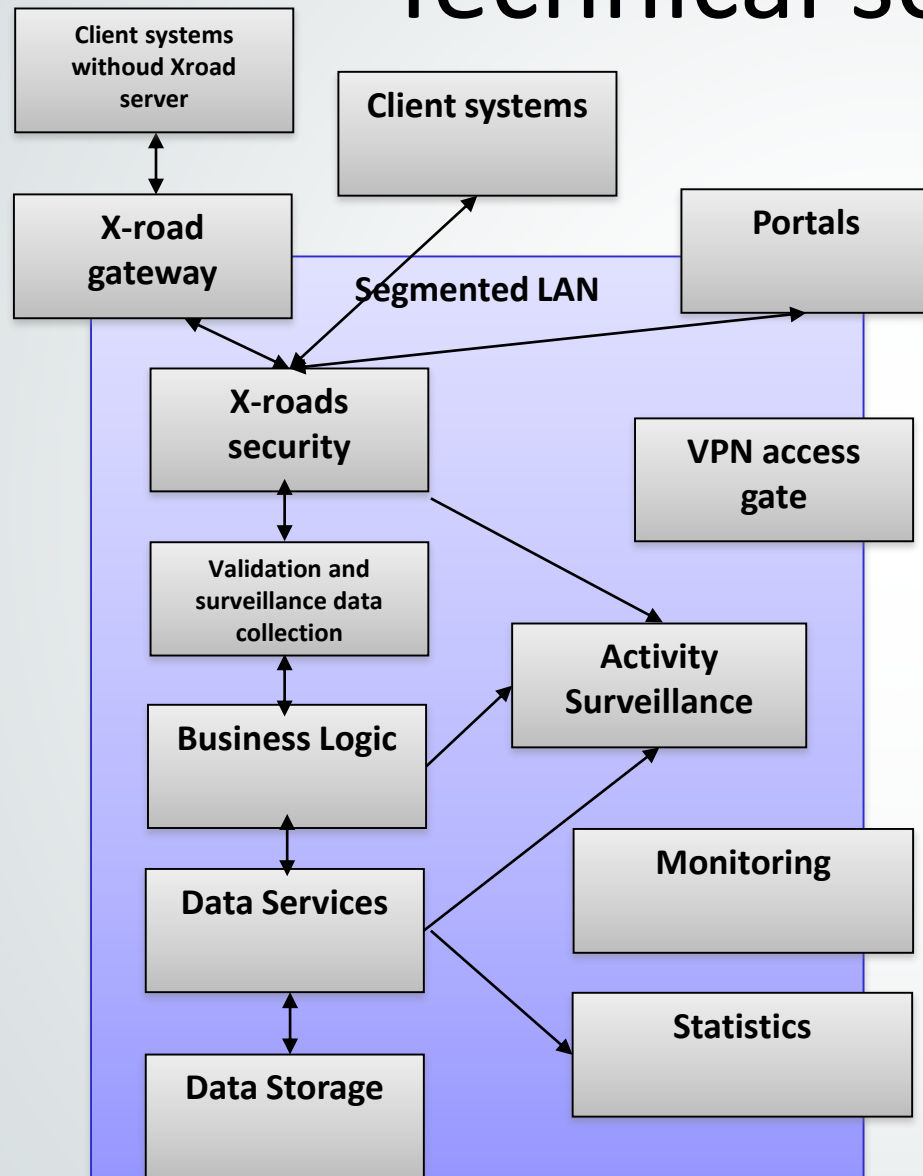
Technical s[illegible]

Client systems withoud Xroad server

Client systems

X-road gateway

Portals

Segmented LAN

X-roads security

VPN access gate

Validation and surveillance data collection

Activity Surveillance

Business Logic

Monitoring

Data Services

Statistics

Data Storage